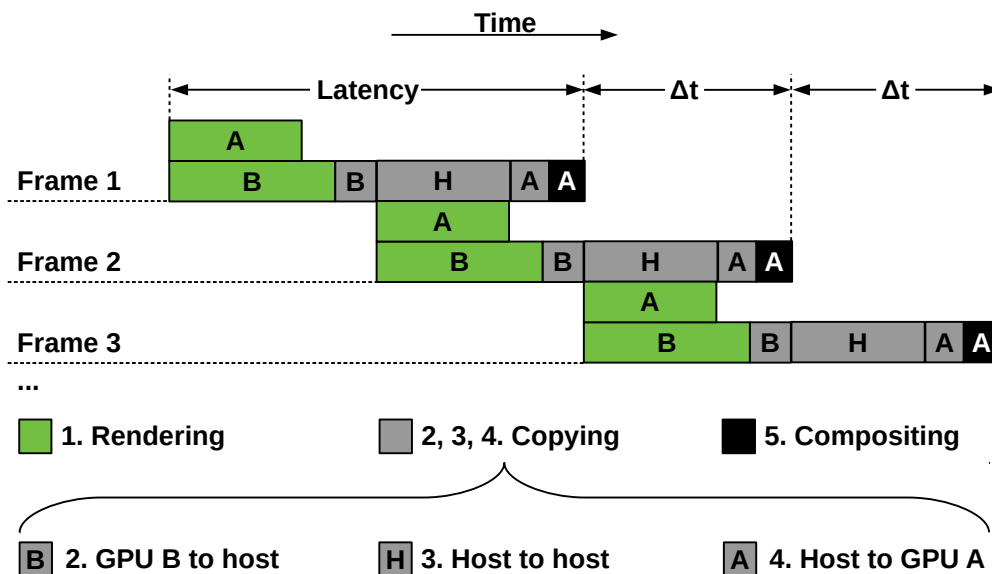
Time

Latency

Δt

Δt

A

Frame 1

B

B

H

A

A

A

Frame 2

B

B

H

A

A

A

Frame 3

B

B

H

A

A

...

1. Rendering

2, 3, 4. Copying

5. Compositing

B 2. GPU B to host

H 3. Host to host

A 4. Host to GPU A